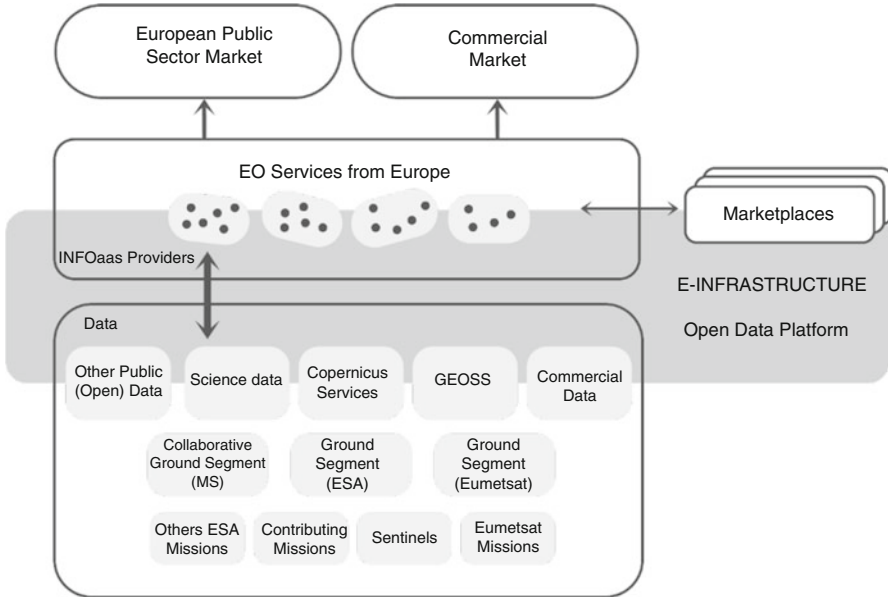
European Public Sector Market

Commercial Market

EO Services from Europe

Marketplaces

INFOaas Providers

E-INFRASTRUCTURE

Open Data Platform

Data

Other Public (Open) Data

Science data

Copernicus Services

GEOSS

Commercial Data

Collaborative Ground Segment (MS)

Ground Segment (ESA)

Ground Segment (Eumetsat)

Others ESA Missions

Contributing Missions

Sentinels

Eumetsat Missions